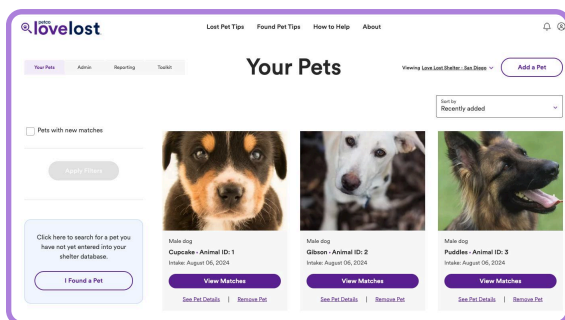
petco lovelost

Lost Pet Tips Found Pet Tips How to Help About

Your Pets Admin Reporting Toolkit

Your Pets

Viewing Love Lost Shelter - San Diego

Add a Pet

Sort by
Recently added

Pets with new matches

Apply Filters

Click here to search for a pet you have not yet entered into your shelter database.

I Found a Pet

Male dog
Cupcake - Animal ID: 1
Intake: August 06, 2024
View Matches
See Pet Details | Remove Pet

Male dog
Gibson - Animal ID: 2
Intake: August 06, 2024
View Matches
See Pet Details | Remove Pet

Male dog
Puddles - Animal ID: 3
Intake: August 06, 2024
View Matches
See Pet Details | Remove Pet